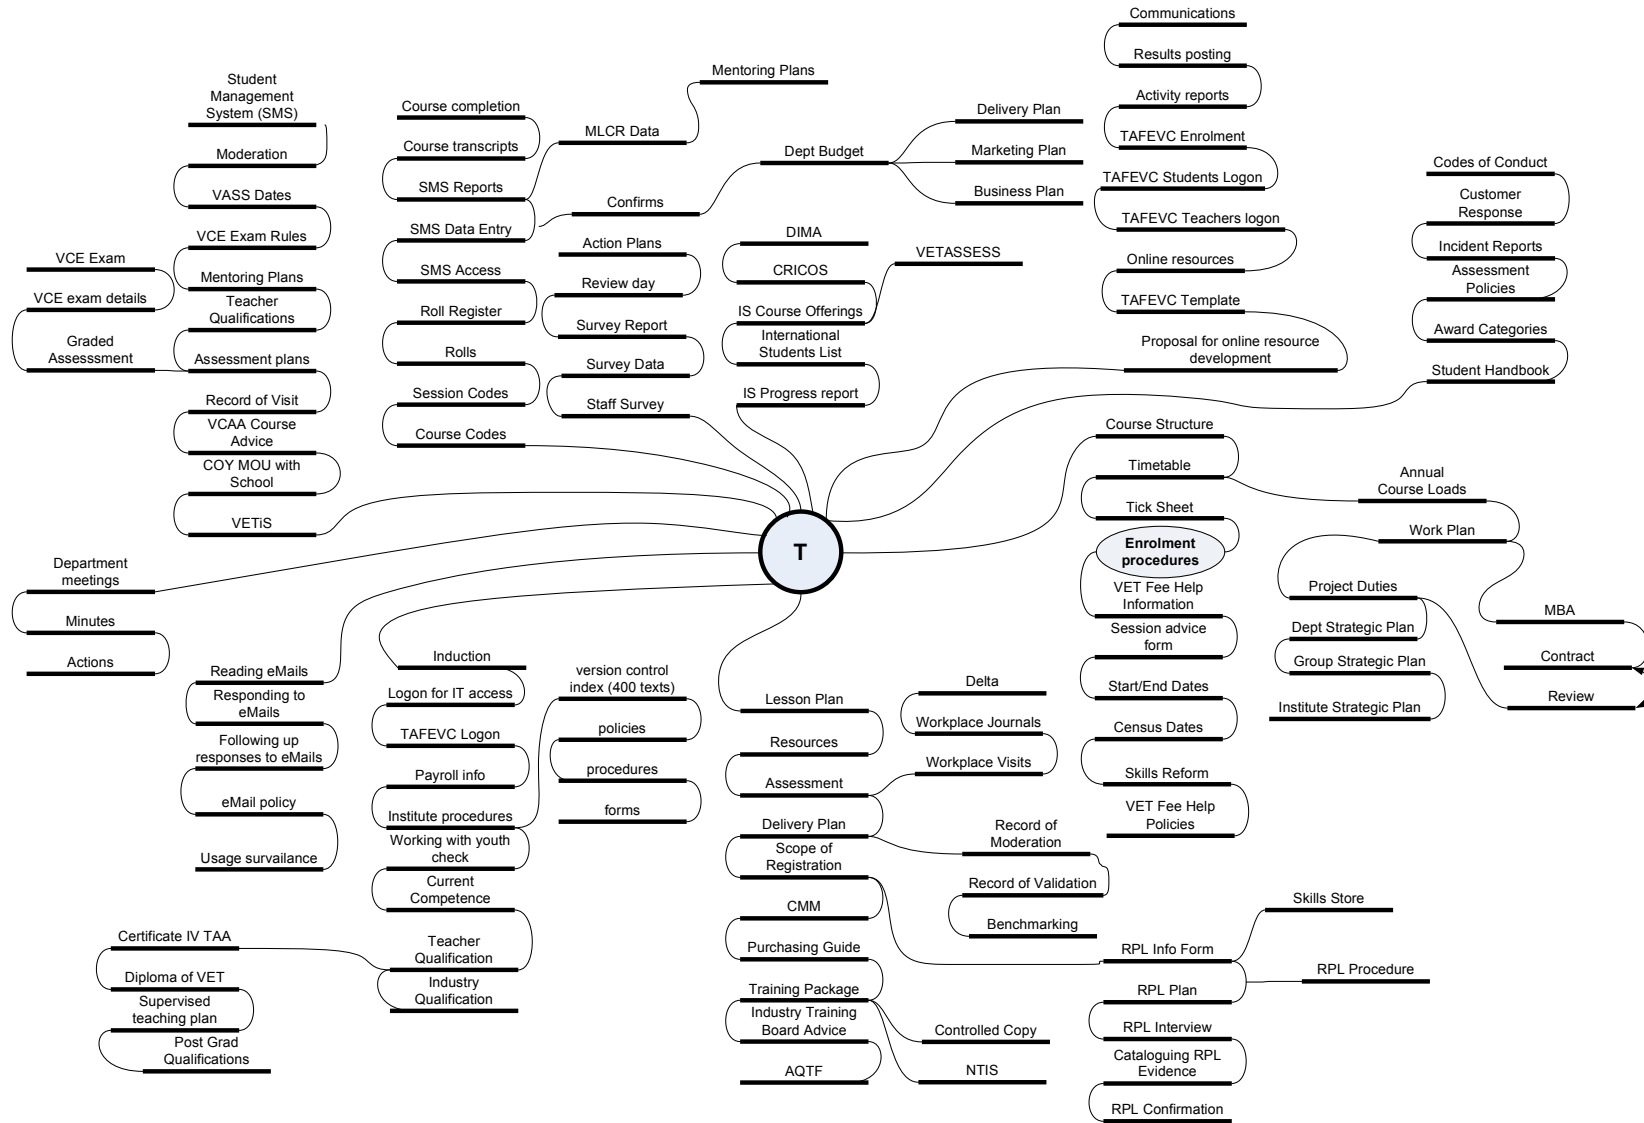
T

Student Management System (SMS)
Moderation
VASS Dates
VCE Exam Rules
Mentoring Plans
Teacher Qualifications
Assessment plans
Record of Visit
VCAA Course Advice
COY MOU with School
VETiS

VCE Exam
VCE exam details
Graded Assesssment

Course completion
Course transcripts
SMS Reports
SMS Data Entry
SMS Access
Roll Register
Rolls
Session Codes
Course Codes

MLCR Data
Mentoring Plans
Confirms
Action Plans
Review day
Survey Report
Survey Data
Staff Survey

Dept Budget
Delivery Plan
Marketing Plan
Business Plan

DIMA
CRICOS
IS Course Offerings
VETASSESS
International Students List
IS Progress report

Communications
Results posting
Activity reports
TAFEVC Enrolment
TAFEVC Students Logon
TAFEVC Teachers logon
Online resources
TAFEVC Template
Proposal for online resource development

Codes of Conduct
Customer Response
Incident Reports
Assessment Policies
Award Categories
Student Handbook

Course Structure
Timetable
Tick Sheet
Enrolment procedures
VET Fee Help Information
Session advice form
Start/End Dates
Census Dates
Skills Reform
VET Fee Help Policies

Annual Course Loads
Work Plan
Project Duties
Dept Strategic Plan
Group Strategic Plan
Institute Strategic Plan
MBA
Contract
Review

Department meetings
Minutes
Actions

Reading eMails
Responding to eMails
Following up responses to eMails
eMail policy
Usage survailance

Induction
Logon for IT access
TAFEVC Logon
Payroll info
Institute procedures
Working with youth check
Current Competence
Teacher Qualification
Industry Qualification

version control index (400 texts)
policies
procedures
forms

Certificate IV TAA
Diploma of VET
Supervised teaching plan
Post Grad Qualifications

Lesson Plan
Resources
Assessment
Delivery Plan
Scope of Registration
CMM
Purchasing Guide
Training Package
Industry Training Board Advice
AQTF

Delta
Workplace Journals
Workplace Visits
Record of Moderation
Record of Validation
Benchmarking
Controlled Copy
NTIS

Skills Store
RPL Info Form
RPL Procedure
RPL Plan
RPL Interview
Cataloguing RPL Evidence
RPL Confirmation